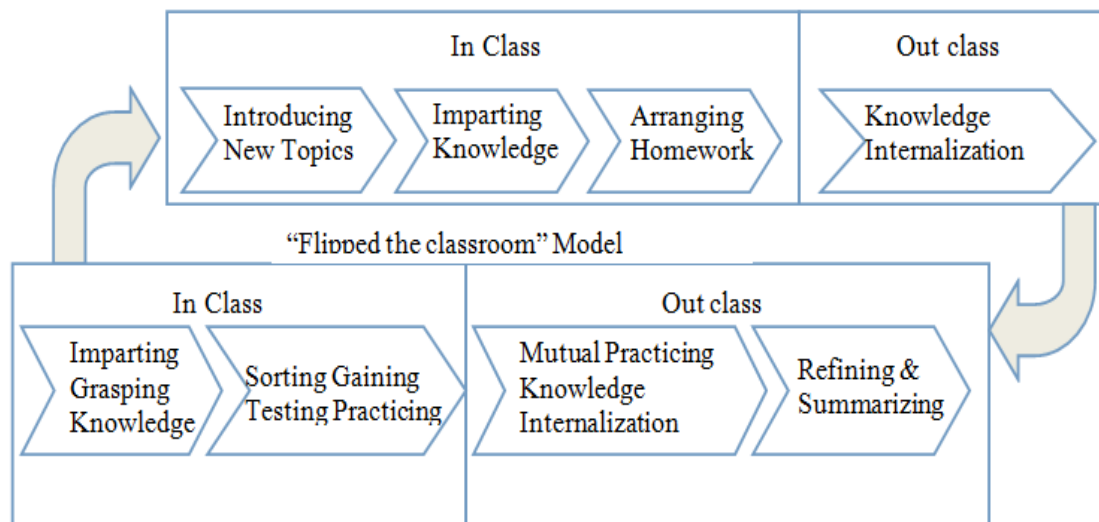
In Class

Introducing New Topics

Imparting Knowledge

Arranging Homework

Out class

Knowledge Internalization

“Flipped the classroom” Model

In Class

Imparting Grasping Knowledge

Sorting Gaining Testing Practicing

Out class

Mutual Practicing Knowledge Internalization

Refining & Summarizing